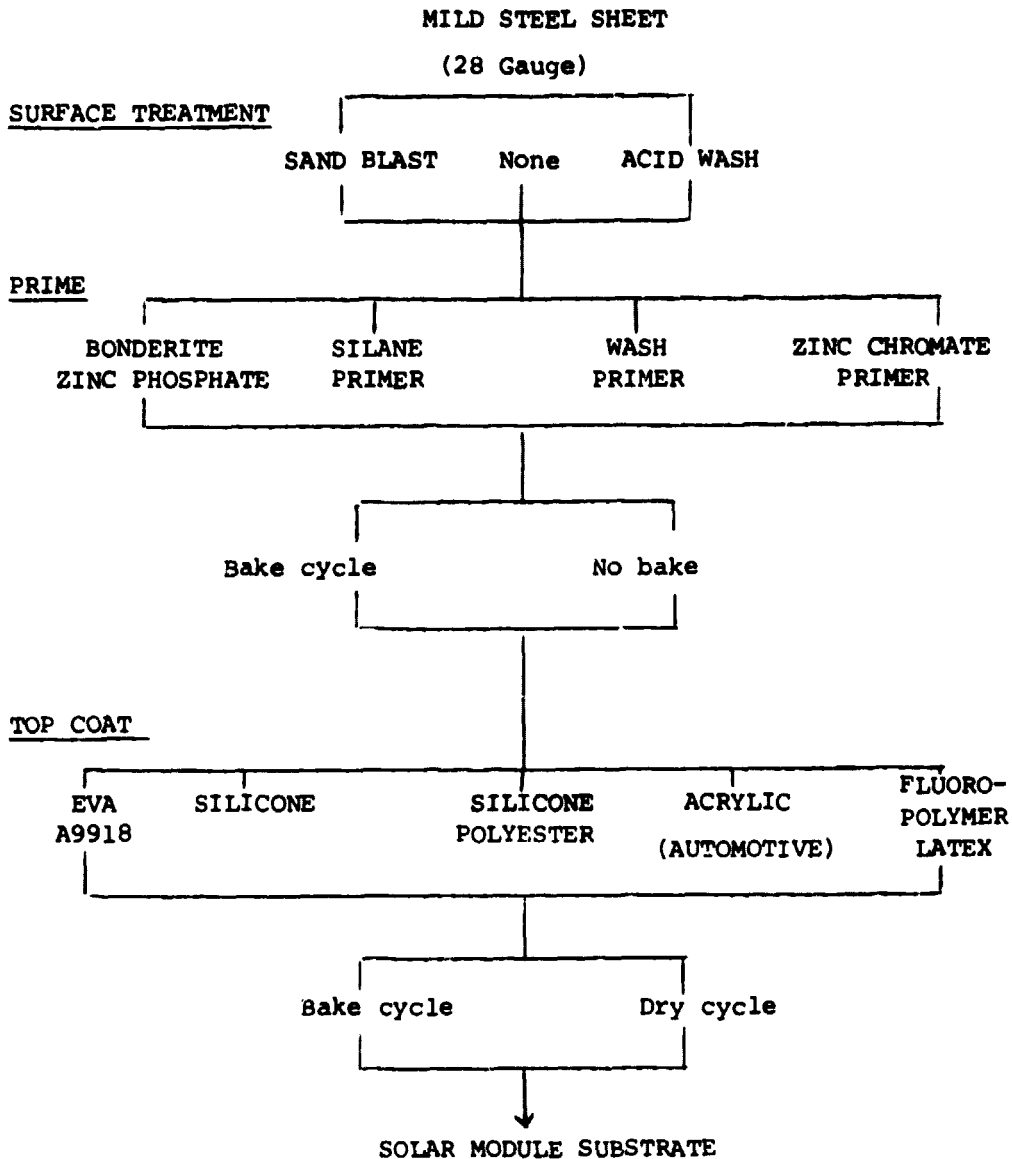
MILD STEEL SHEET

(28 Gauge)

SURFACE TREATMENT

SAND BLAST None ACID WASH

PRIME

BONDERITE ZINC PHOSPHATE

SILANE PRIMER

WASH PRIMER

ZINC CHROMATE PRIMER

Bake cycle No bake

TOP COAT

EVA A9918

SILICONE

SILICONE POLYESTER

ACRYLIC (AUTOMOTIVE)

FLUOROPOLYMER LATEX

Bake cycle Dry cycle

SOLAR MODULE SUBSTRATE